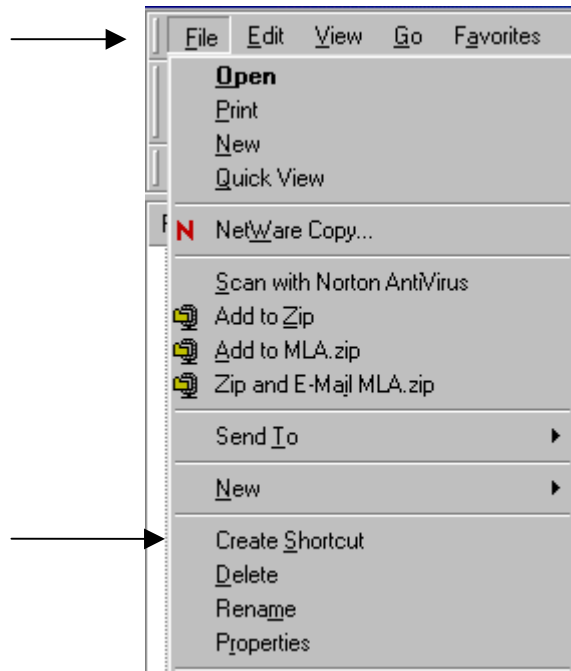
File Edit View Go Favorites

Open
Print
New
Quick View

NetWare Copy...

Scan with Norton AntiVirus
Add to Zip
Add to MLA.zip
Zip and E-Mail MLA.zip

Send To

New

Create Shortcut
Delete
Rename
Properties